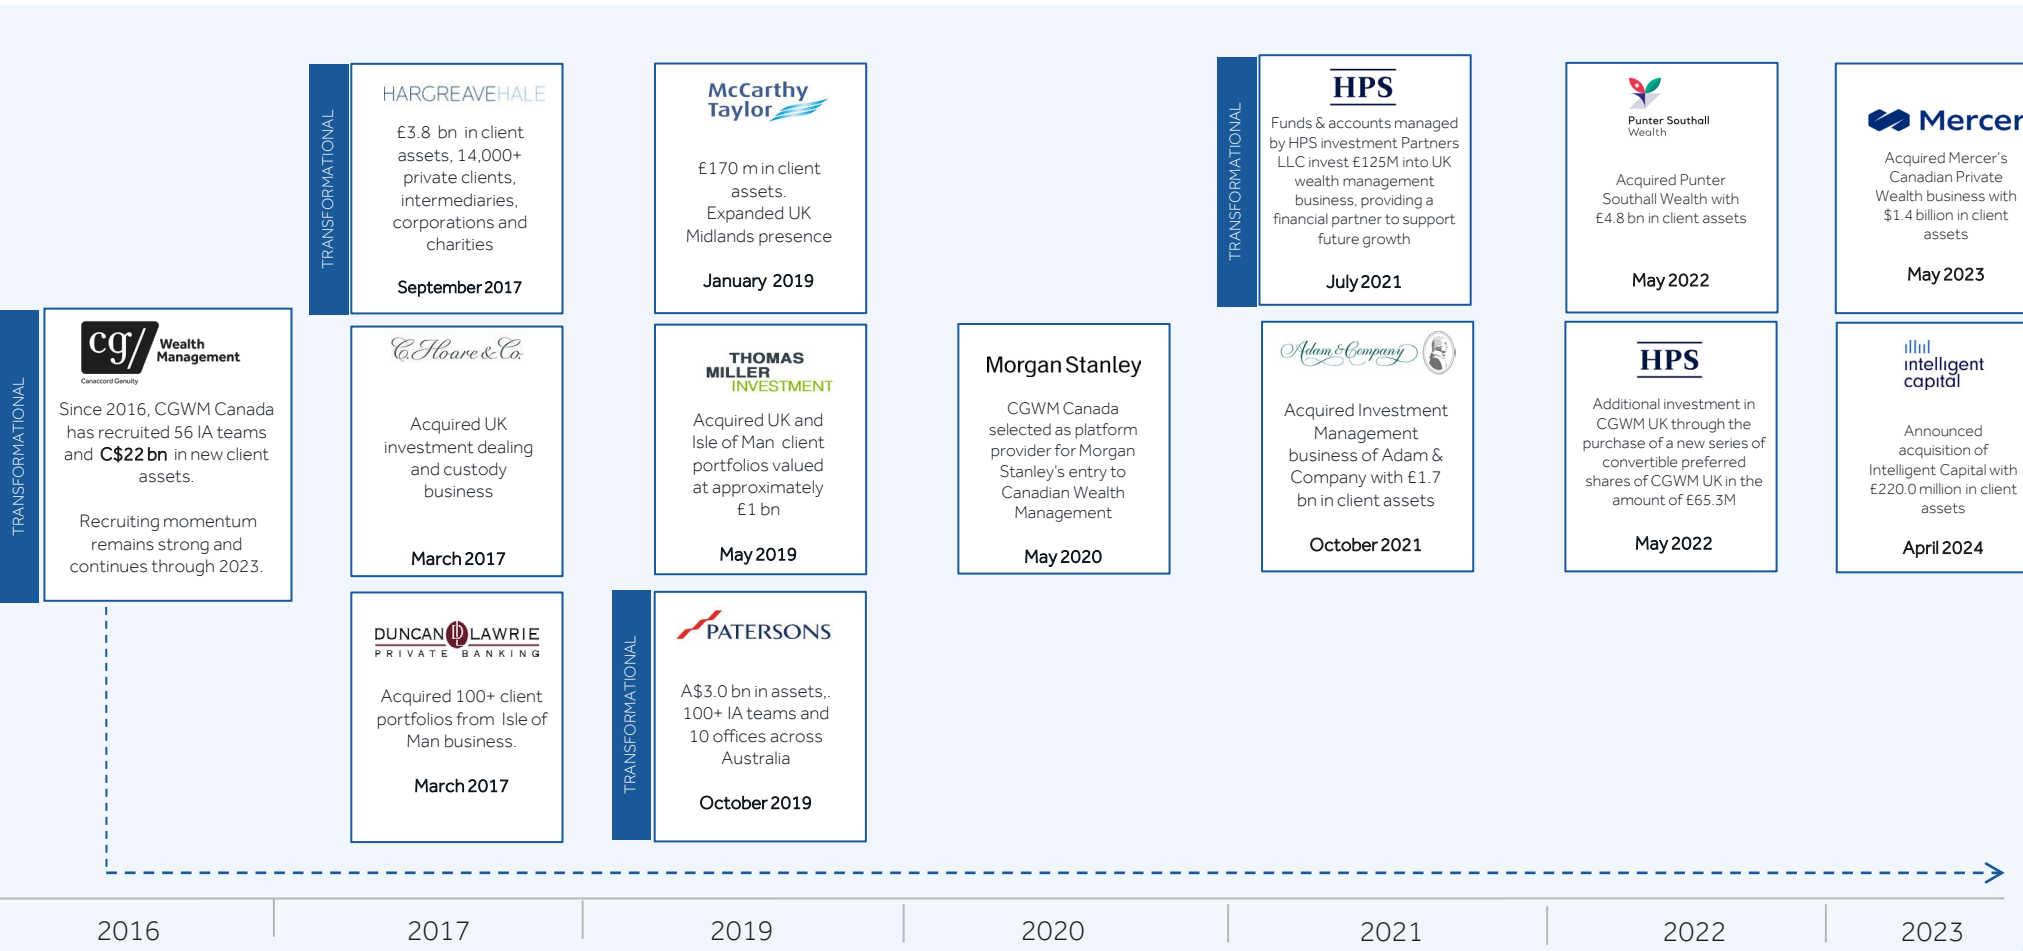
TRANSFORMATIONAL

cg/ Wealth Management
Canaccord Genuity

Since 2016, CGWM Canada has recruited 56 IA teams and **C$22 bn** in new client assets.

Recruiting momentum remains strong and continues through 2023.

TRANSFORMATIONAL

HARGREAVEHALE

£3.8 bn in client assets, 14,000+ private clients, intermediaries, corporations and charities

September 2017

C.Hoare&Co.

Acquired UK investment dealing and custody business

March 2017

DUNCAN LAWRIE
PRIVATE BANKING

Acquired 100+ client portfolios from Isle of Man business.

March 2017

McCarthy Taylor

£170 m in client assets.
Expanded UK Midlands presence

January 2019

THOMAS MILLER INVESTMENT

Acquired UK and Isle of Man client portfolios valued at approximately £1 bn

May 2019

TRANSFORMATIONAL

PATERSONS

A$3.0 bn in assets,. 100+ IA teams and 10 offices across Australia

October 2019

Morgan Stanley

CGWM Canada selected as platform provider for Morgan Stanley's entry to Canadian Wealth Management

May 2020

TRANSFORMATIONAL

HPS

Funds & accounts managed by HPS investment Partners LLC invest £125M into UK wealth management business, providing a financial partner to support future growth

July 2021

Adam & Company

Acquired Investment Management business of Adam & Company with £1.7 bn in client assets

October 2021

Punter Southall Wealth

Acquired Punter Southall Wealth with £4.8 bn in client assets

May 2022

HPS

Additional investment in CGWM UK through the purchase of a new series of convertible preferred shares of CGWM UK in the amount of £65.3M

May 2022

Mercer

Acquired Mercer's Canadian Private Wealth business with $1.4 billion in client assets

May 2023

intelligent capital

Announced acquisition of Intelligent Capital with £220.0 million in client assets

April 2024

2016 2017 2019 2020 2021 2022 2023